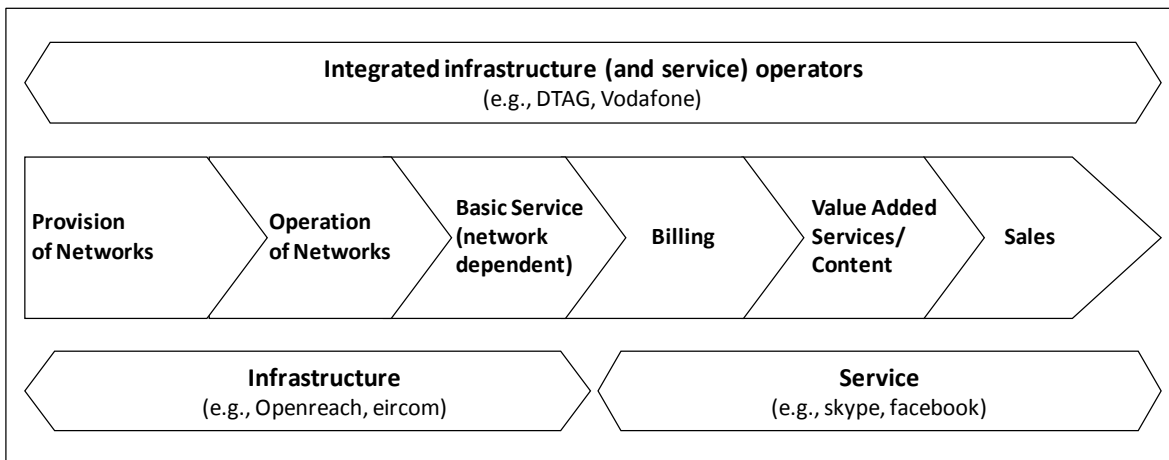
Integrated infrastructure (and service) operators
(e.g., DTAG, Vodafone)

Provision of Networks

Operation of Networks

Basic Service (network dependent)

Billing

Value Added Services/ Content

Sales

Infrastructure
(e.g., Openreach, eircom)

Service
(e.g., skype, facebook)